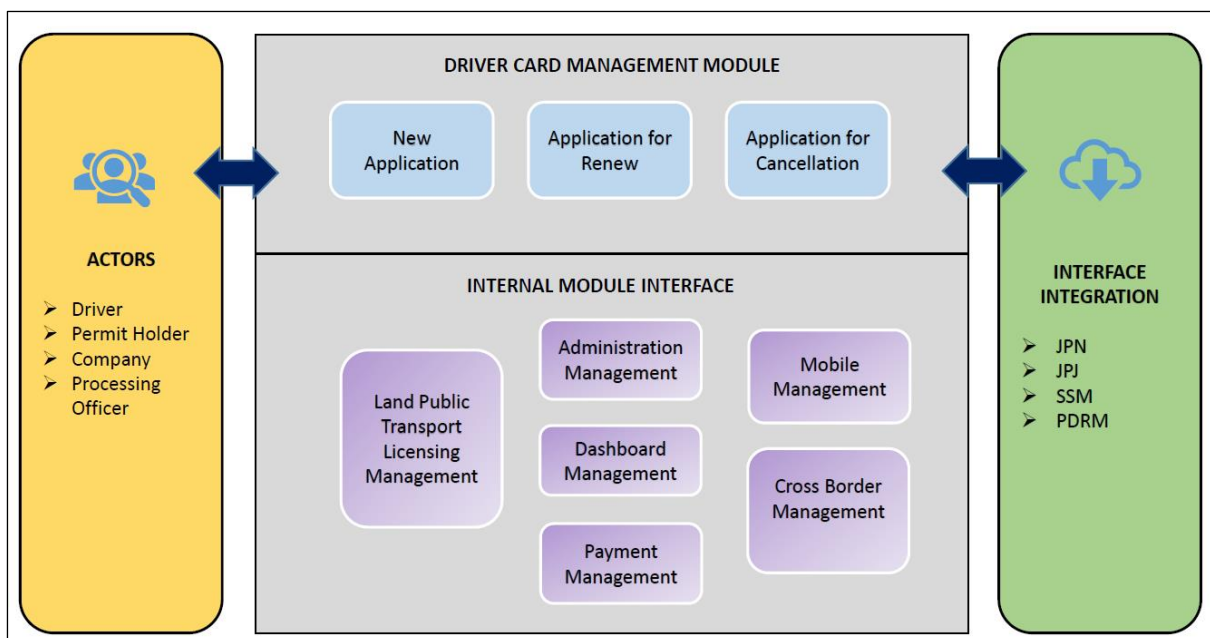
ACTORS

- Driver
- Permit Holder
- Company
- Processing Officer

DRIVER CARD MANAGEMENT MODULE

New Application

Application for Renew

Application for Cancellation

INTERNAL MODULE INTERFACE

Land Public Transport Licensing Management

Administration Management

Dashboard Management

Payment Management

Mobile Management

Cross Border Management

INTERFACE INTEGRATION

- JPN
- JPJ
- SSM
- PDRM